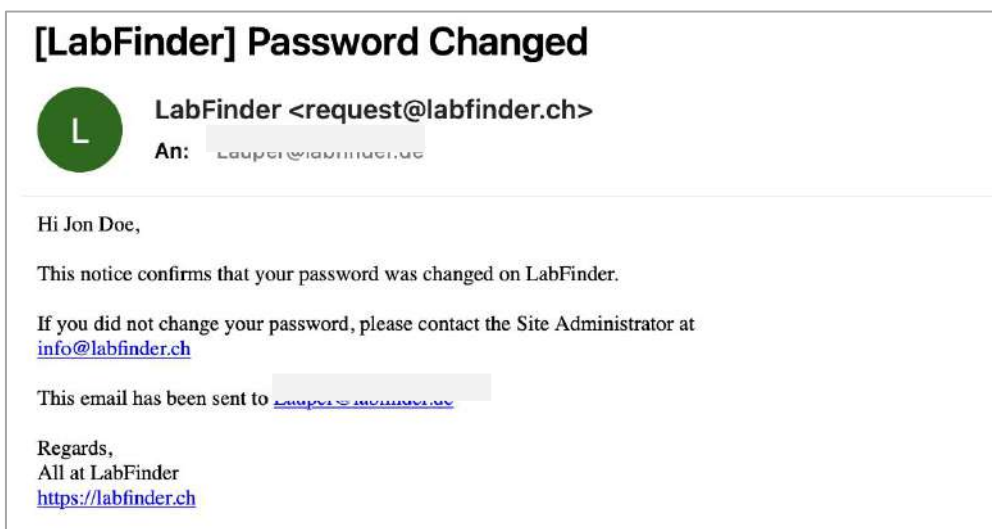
[LabFinder] Password Changed

L

LabFinder <request@labfinder.ch>

An: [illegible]

Hi Jon Doe,

This notice confirms that your password was changed on LabFinder.

If you did not change your password, please contact the Site Administrator at info@labfinder.ch

This email has been sent to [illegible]

Regards,
All at LabFinder
https://labfinder.ch